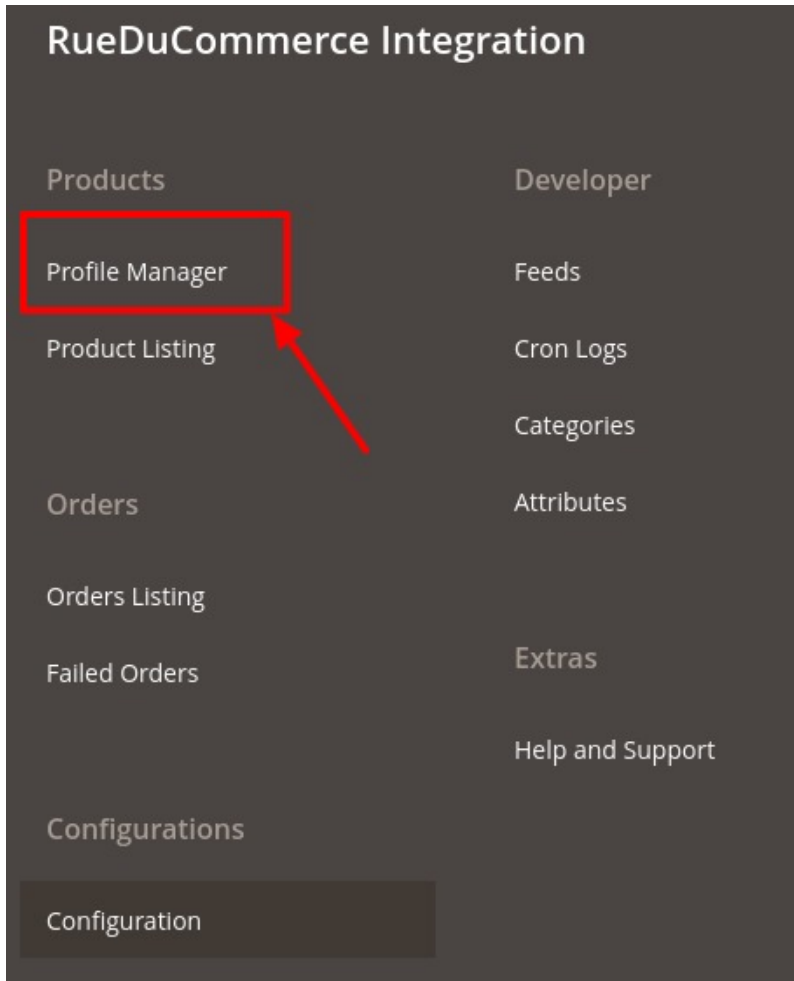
RueDuCommerce Integration

Products

Profile Manager

Product Listing

Orders

Orders Listing

Failed Orders

Configurations

Configuration

Developer

Feeds

Cron Logs

Categories

Attributes

Extras

Help and Support